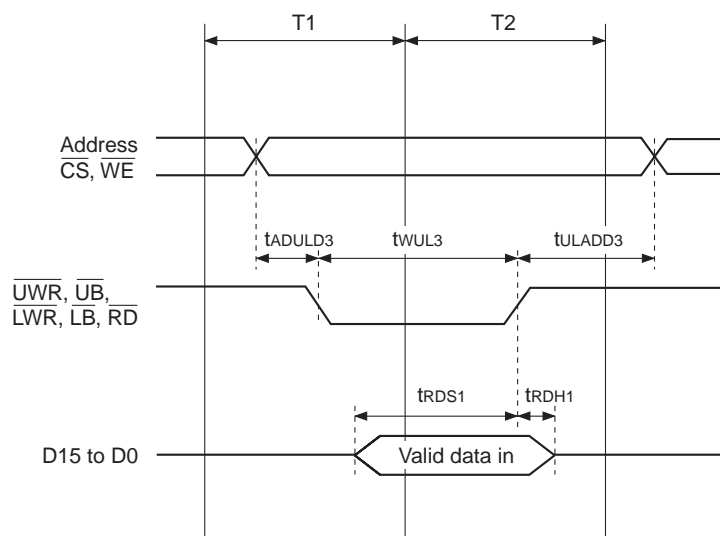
T1

T2

Address
$\overline{CS}$, $\overline{WE}$

$t_{ADULD3}$

$t_{WUL3}$

$t_{ULADD3}$

$\overline{UWR}$, $\overline{UB}$,
$\overline{LWR}$, $\overline{LB}$, $\overline{RD}$

$t_{RDS1}$

$t_{RDH1}$

D15 to D0

Valid data in